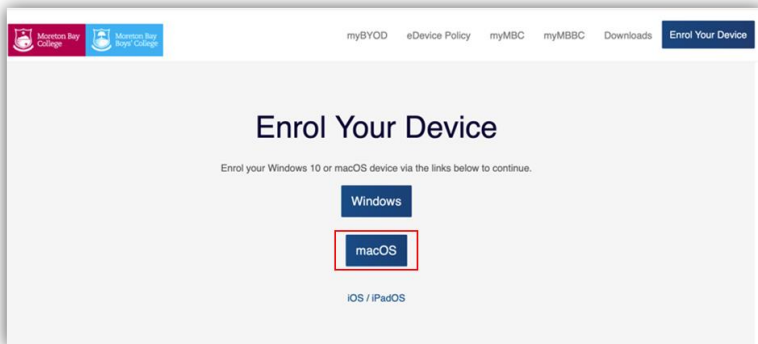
Moreton Bay College
Moreton Bay Boys' College

myBYOD eDevice Policy myMBC myMBBC Downloads Enrol Your Device

Enrol Your Device

Enrol your Windows 10 or macOS device via the links below to continue.

Windows

macOS

iOS / iPadOS